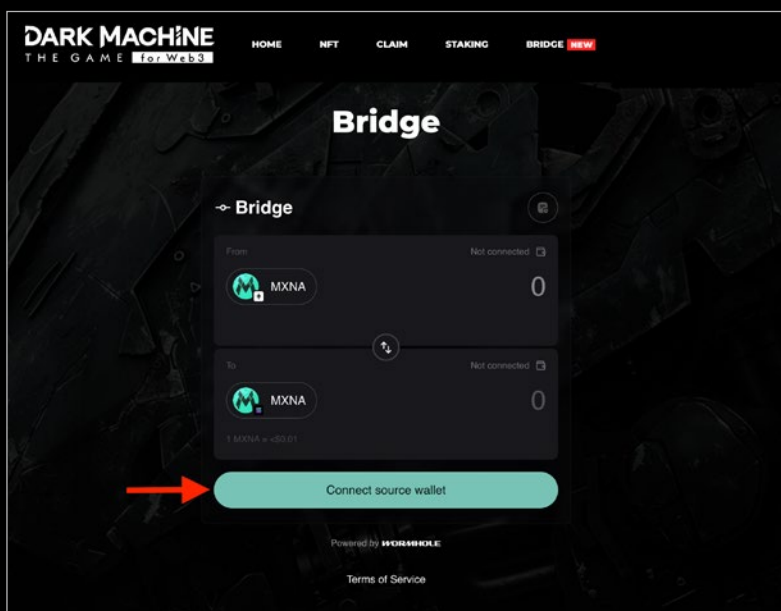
DARK MACHINE
THE GAME for Web3

HOME NFT CLAIM STAKING BRIDGE NEW

Bridge

Bridge

From
Not connected
MXNA
0

To
Not connected
MXNA
0
1 MXNA ≈ <$0.01

Connect source wallet

Powered by WORMHOLE

Terms of Service